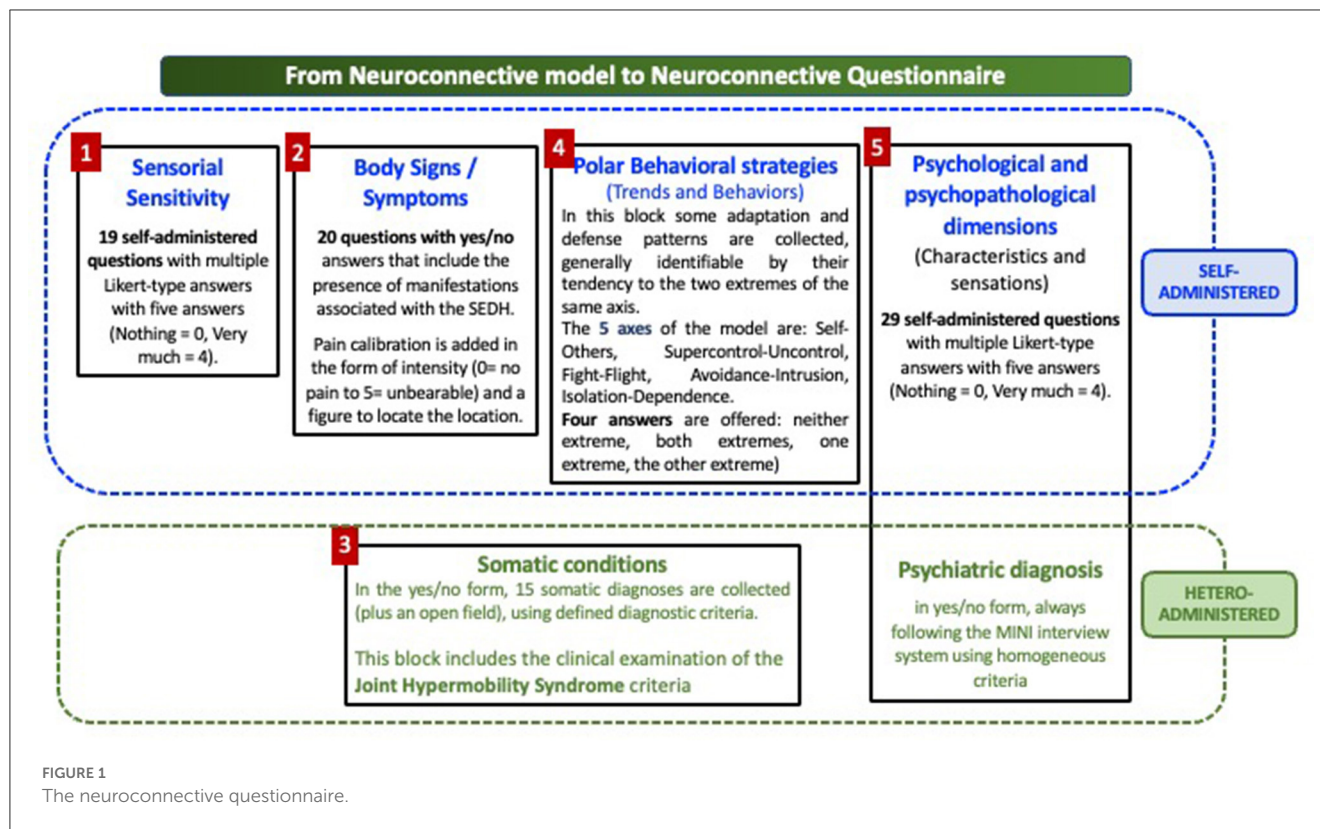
From Neuroconnective model to Neuroconnective Questionnaire

1 Sensorial Sensitivity

19 self-administered questions with multiple Likert-type answers with five answers (Nothing = 0, Very much = 4).

2 Body Signs / Symptoms

20 questions with yes/no answers that include the presence of manifestations associated with the SEDH.

Pain calibration is added in the form of intensity (0= no pain to 5= unbearable) and a figure to locate the location.

4 Polar Behavioral strategies (Trends and Behaviors)

In this block some adaptation and defense patterns are collected, generally identifiable by their tendency to the two extremes of the same axis.

The 5 axes of the model are: Self-Others, Supercontrol-Uncontrol, Fight-Flight, Avoidance-Intrusion, Isolation-Dependence.

Four answers are offered: neither extreme, both extremes, one extreme, the other extreme)

5 Psychological and psychopathological dimensions

(Characteristics and sensations)

29 self-administered questions with multiple Likert-type answers with five answers (Nothing = 0, Very much = 4).

SELF-ADMINISTERED

3 Somatic conditions

In the yes/no form, 15 somatic diagnoses are collected (plus an open field), using defined diagnostic criteria.

This block includes the clinical examination of the Joint Hypermobility Syndrome criteria

Psychiatric diagnosis

in yes/no form, always following the MINI interview system using homogeneous criteria

HETERO-ADMINISTERED

FIGURE 1
The neuroconnective questionnaire.